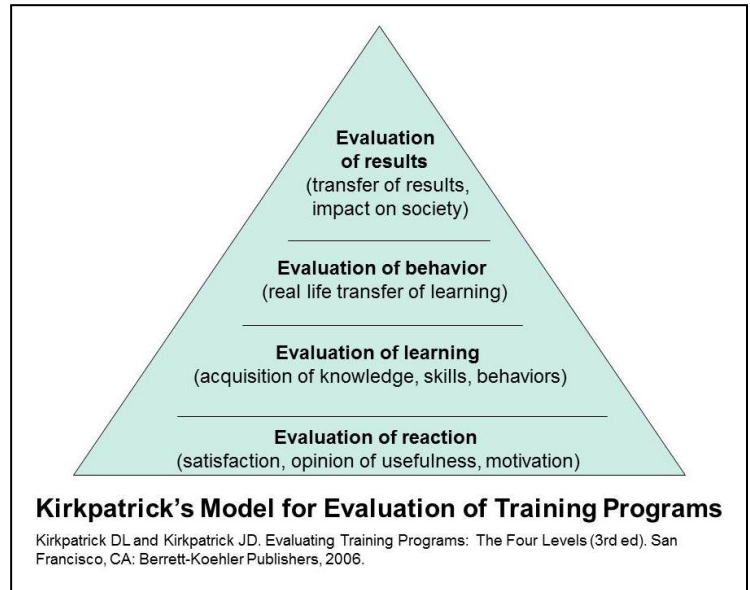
Evaluation of results
(transfer of results, impact on society)

Evaluation of behavior
(real life transfer of learning)

Evaluation of learning
(acquisition of knowledge, skills, behaviors)

Evaluation of reaction
(satisfaction, opinion of usefulness, motivation)

Kirkpatrick's Model for Evaluation of Training Programs

Kirkpatrick DL and Kirkpatrick JD. Evaluating Training Programs: The Four Levels (3rd ed). San Francisco, CA: Berrett-Koehler Publishers, 2006.